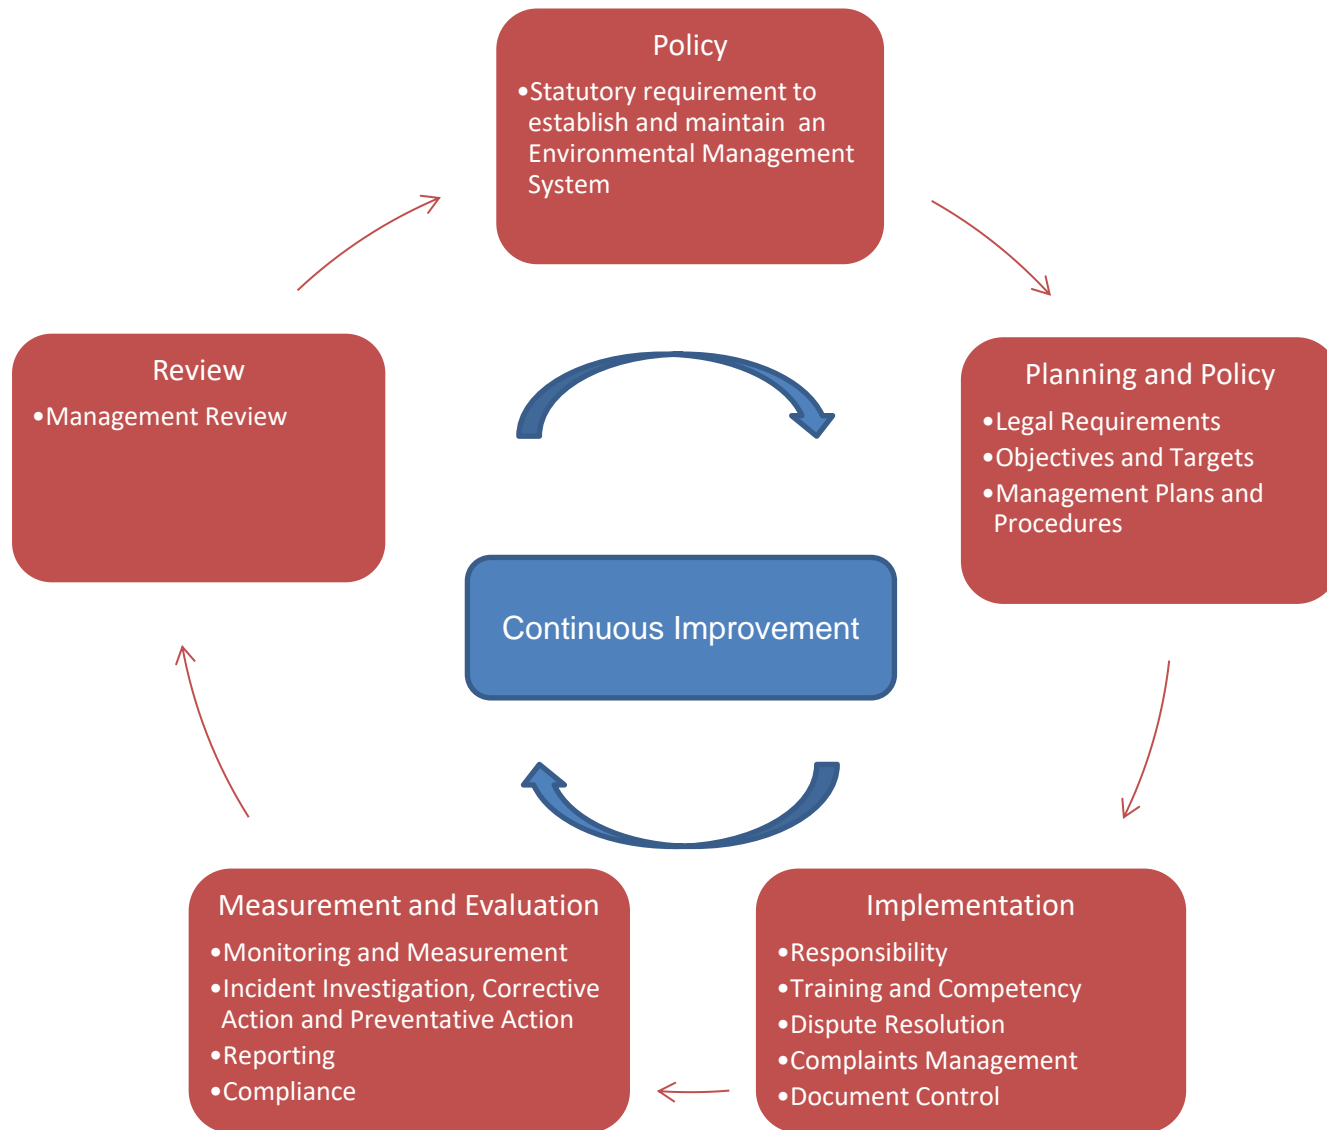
Policy
•Statutory requirement to establish and maintain an Environmental Management System

Planning and Policy
•Legal Requirements
•Objectives and Targets
•Management Plans and Procedures

Implementation
•Responsibility
•Training and Competency
•Dispute Resolution
•Complaints Management
•Document Control

Measurement and Evaluation
•Monitoring and Measurement
•Incident Investigation, Corrective Action and Preventative Action
•Reporting
•Compliance

Review
•Management Review

Continuous Improvement